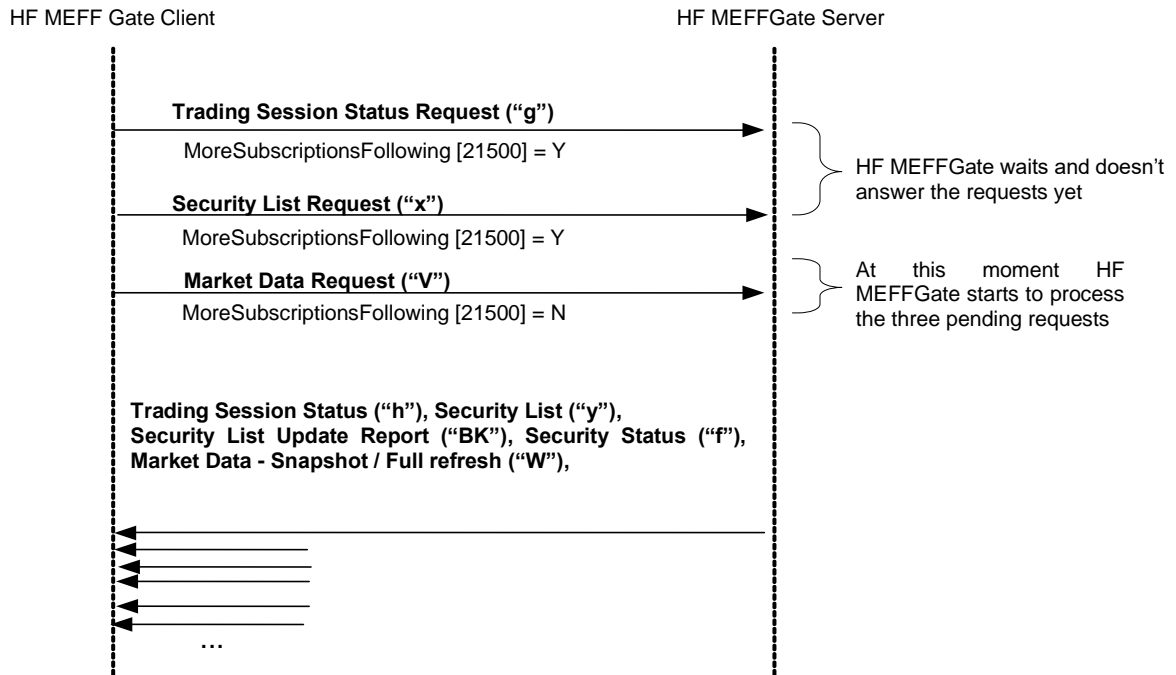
HF MEFF Gate Client

HF MEFFGate Server

Trading Session Status Request (“g”)

MoreSubscriptionsFollowing [21500] = Y

HF MEFFGate waits and doesn’t answer the requests yet

Security List Request (“x”)

MoreSubscriptionsFollowing [21500] = Y

Market Data Request (“V”)

MoreSubscriptionsFollowing [21500] = N

At this moment HF MEFFGate starts to process the three pending requests

Trading Session Status (“h”), Security List (“y”), Security List Update Report (“BK”), Security Status (“f”), Market Data - Snapshot / Full refresh (“W”),

…